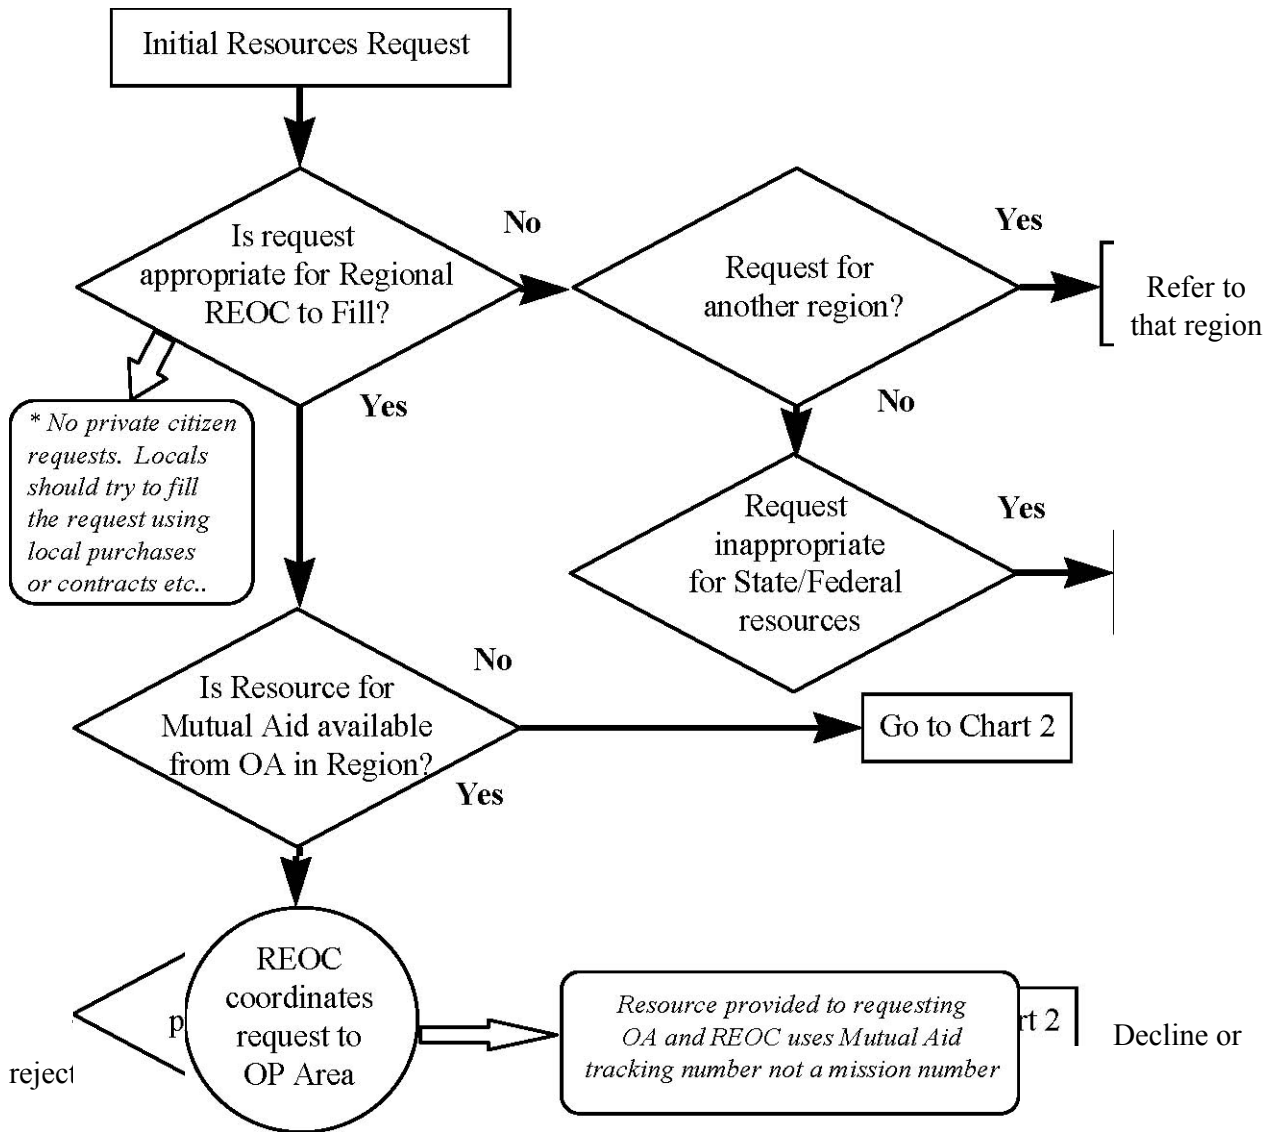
Initial Resources Request

Is request appropriate for Regional REOC to Fill?

No

Request for another region?

Yes

Refer to that region

* No private citizen requests. Locals should try to fill the request using local purchases or contracts etc..

Yes

No

Request inappropriate for State/Federal resources

Yes

No

Is Resource for Mutual Aid available from OA in Region?

Go to Chart 2

Yes

p

REOC coordinates request to OP Area

Resource provided to requesting OA and REOC uses Mutual Aid tracking number not a mission number

rt 2

Decline or

reject